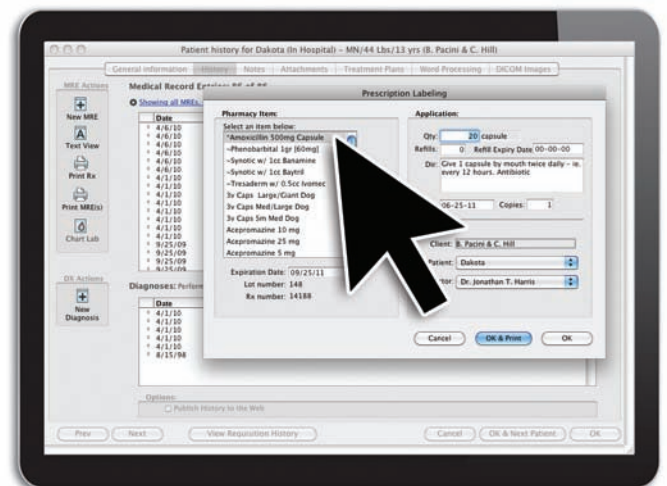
Patient history for Dakota (In Hospital) – MN/44 Lbs/13 yrs (B. Pacini & C. Hill)

General Information | History | Notes | Attachments | Treatment Plans | Word Processing | DICOM Images

MRE Actions

New MRE

Text View

Print Rx

Print MRE(s)

Chart Lab

Medical Record Entries: 86 of 86

Showing all MREs.

Date
4/6/10
4/6/10
4/6/10
4/6/10
4/6/10
4/1/10
4/1/10
4/1/10
4/1/10
4/1/10
4/1/10
4/1/10
4/1/10
9/25/09
9/25/09
9/25/09
9/25/09

DX Actions

New Diagnosis

Diagnoses: Perform

Date
4/1/10
4/1/10
4/1/10
4/1/10
8/15/98

Options:
Publish History to the Web

Prev | Next | View Requisition History | Cancel | OK & Next Patient | OK

Prescription Labeling

Pharmacy Item:
Select an item below:
*Amoxicillin 500mg Capsule
~Phenobarbital 1gr (60mg)
~Synotic w/ 1cc Banamine
~Synotic w/ 1cc Baytril
~Tresaderm w/ 0.5cc Ivomec
3v Caps Large/Giant Dog
3v Caps Med/Large Dog
3v Caps Sm Med Dog
Acepromazine 10 mg
Acepromazine 25 mg
Acepromazine 5 mg

Expiration Date: 09/25/11
Lot number: 148
Rx number: 14188

Application:
Qty: 20 capsule
Refills: 0 Refill Expiry Date 00-00-00
Dir: Give 1 capsule by mouth twice daily - ie. every 12 hours. Antibiotic

06-25-11 Copies: 1

Client: B. Pacini & C. Hill
Patient: Dakota
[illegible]tor: Dr. Jonathan T. Harris

Cancel | OK & Print | OK